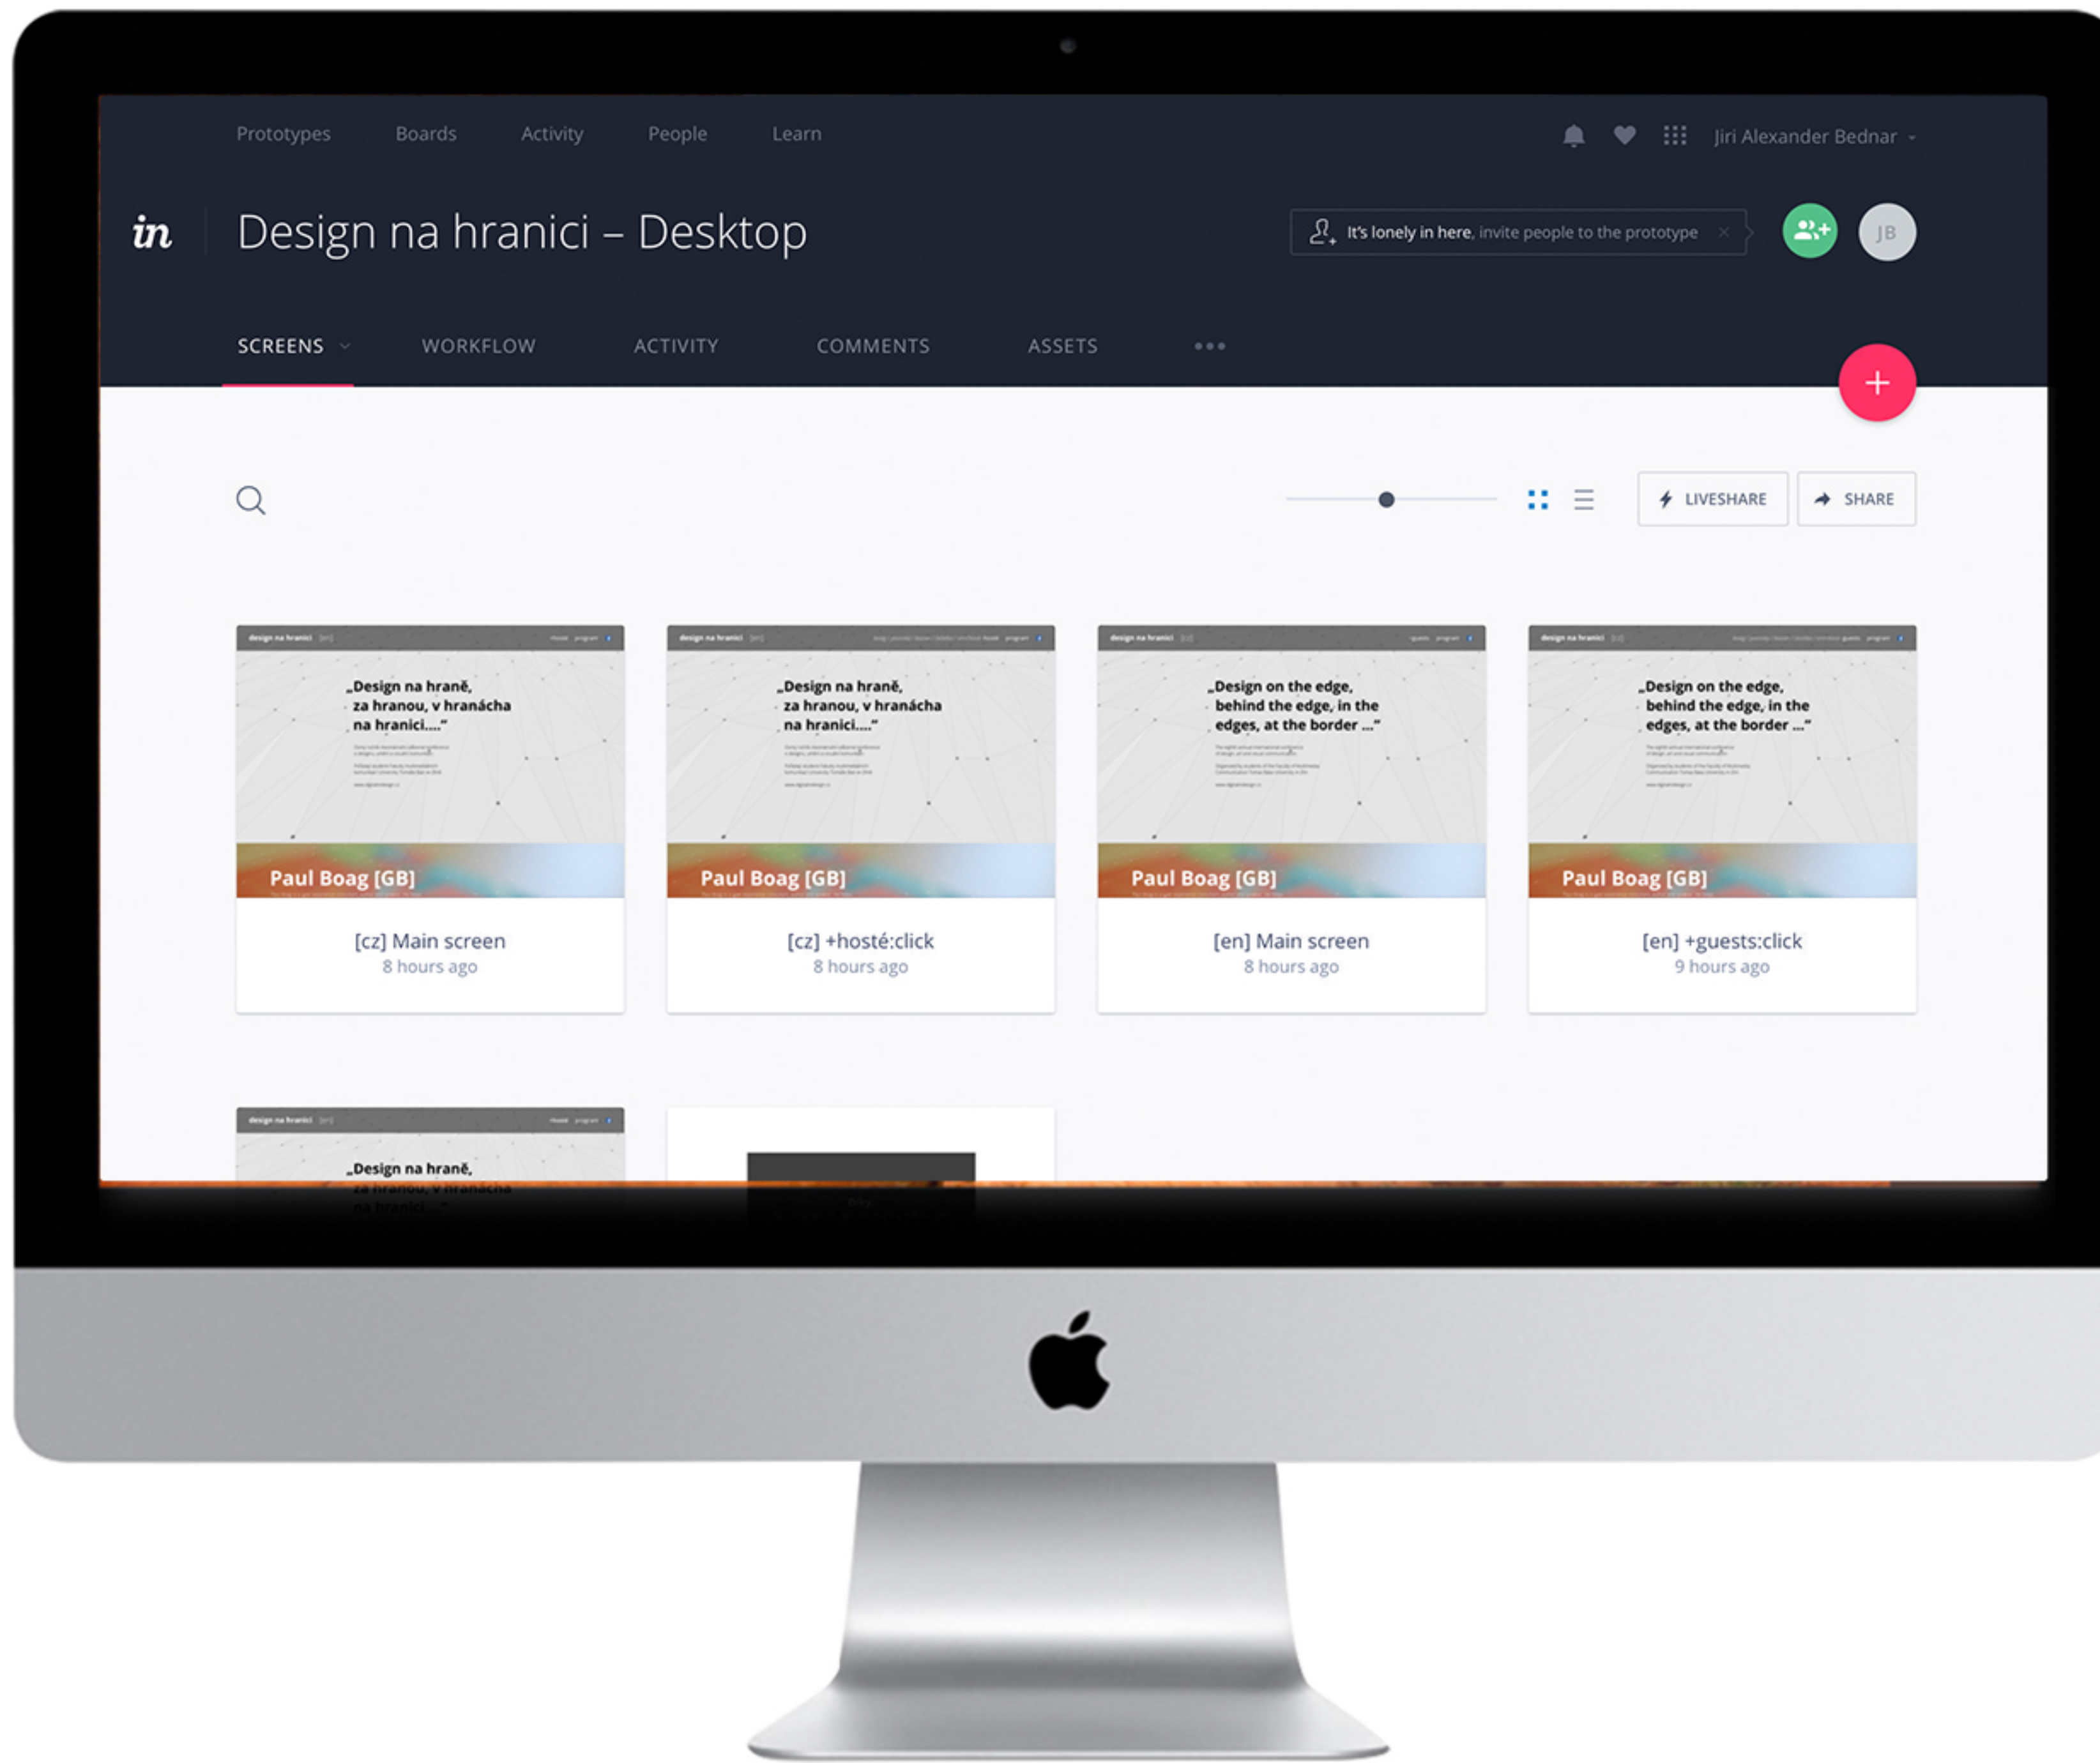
Prototypes Boards Activity People Learn

Jiri Alexander Bednar

in

Design na hranici – Desktop

It's lonely in here, invite people to the prototype

JB

SCREENS WORKFLOW ACTIVITY COMMENTS ASSETS •••

+

LIVESHARE SHARE

„Design na hraně, za hranou, v hranácha na hranici....“

Paul Boag [GB]

[cz] Main screen
8 hours ago

„Design na hraně, za hranou, v hranácha na hranici....“

Paul Boag [GB]

[cz] +hosté:click
8 hours ago

„Design on the edge, behind the edge, in the edges, at the border ...“

Paul Boag [GB]

[en] Main screen
8 hours ago

„Design on the edge, behind the edge, in the edges, at the border ...“

Paul Boag [GB]

[en] +guests:click
9 hours ago

„Design na hraně, za hranou, v hranácha na hranici....“